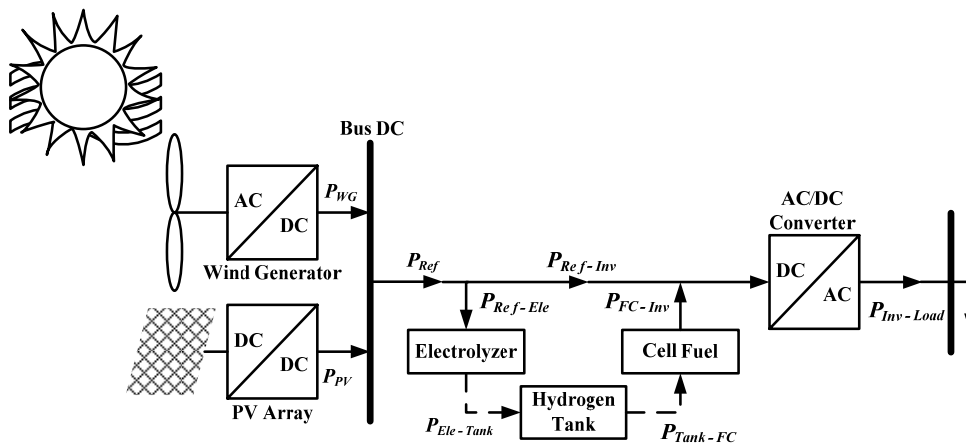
Bus DC

AC

DC

$P_{WG}$

Wind Generator

DC

DC

$P_{PV}$

PV Array

$P_{Ref}$

$P_{Ref-Ele}$

$P_{Ref-Inv}$

$P_{FC-Inv}$

AC/DC Converter

DC

AC

$P_{Inv-Load}$

Electrolyzer

Cell Fuel

Hydrogen Tank

$P_{Ele-Tank}$

$P_{Tank-FC}$